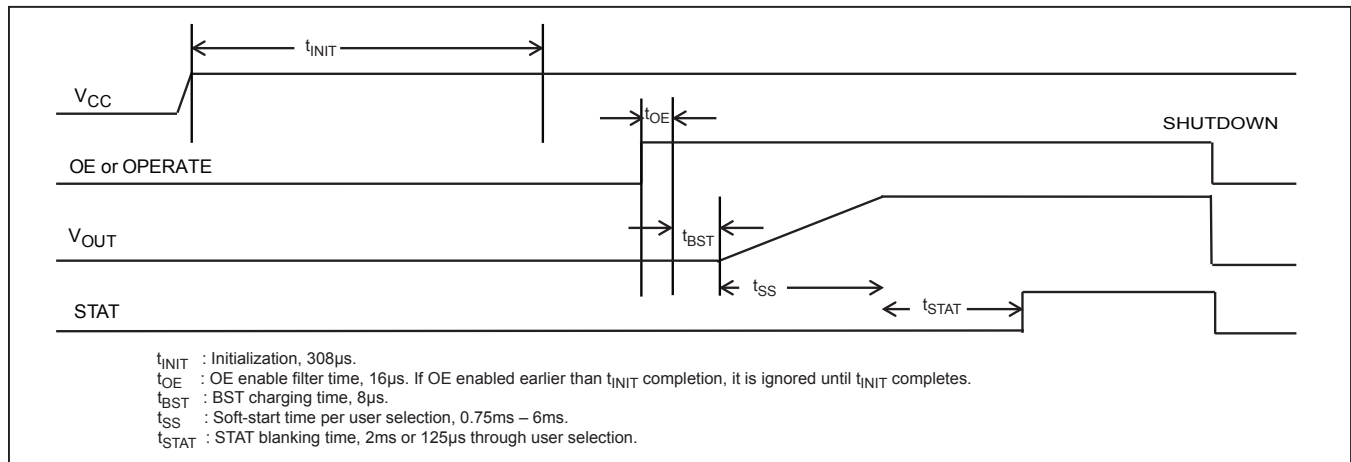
$t_{INIT}$

$V_{CC}$

$t_{OE}$

SHUTDOWN

OE or OPERATE

$t_{BST}$

$V_{OUT}$

$t_{SS}$

$t_{STAT}$

STAT

$t_{INIT}$ : Initialization, 308µs.
$t_{OE}$ : OE enable filter time, 16µs. If OE enabled earlier than $t_{INIT}$ completion, it is ignored until $t_{INIT}$ completes.
$t_{BST}$ : BST charging time, 8µs.
$t_{SS}$ : Soft-start time per user selection, 0.75ms – 6ms.
$t_{STAT}$ : STAT blanking time, 2ms or 125µs through user selection.